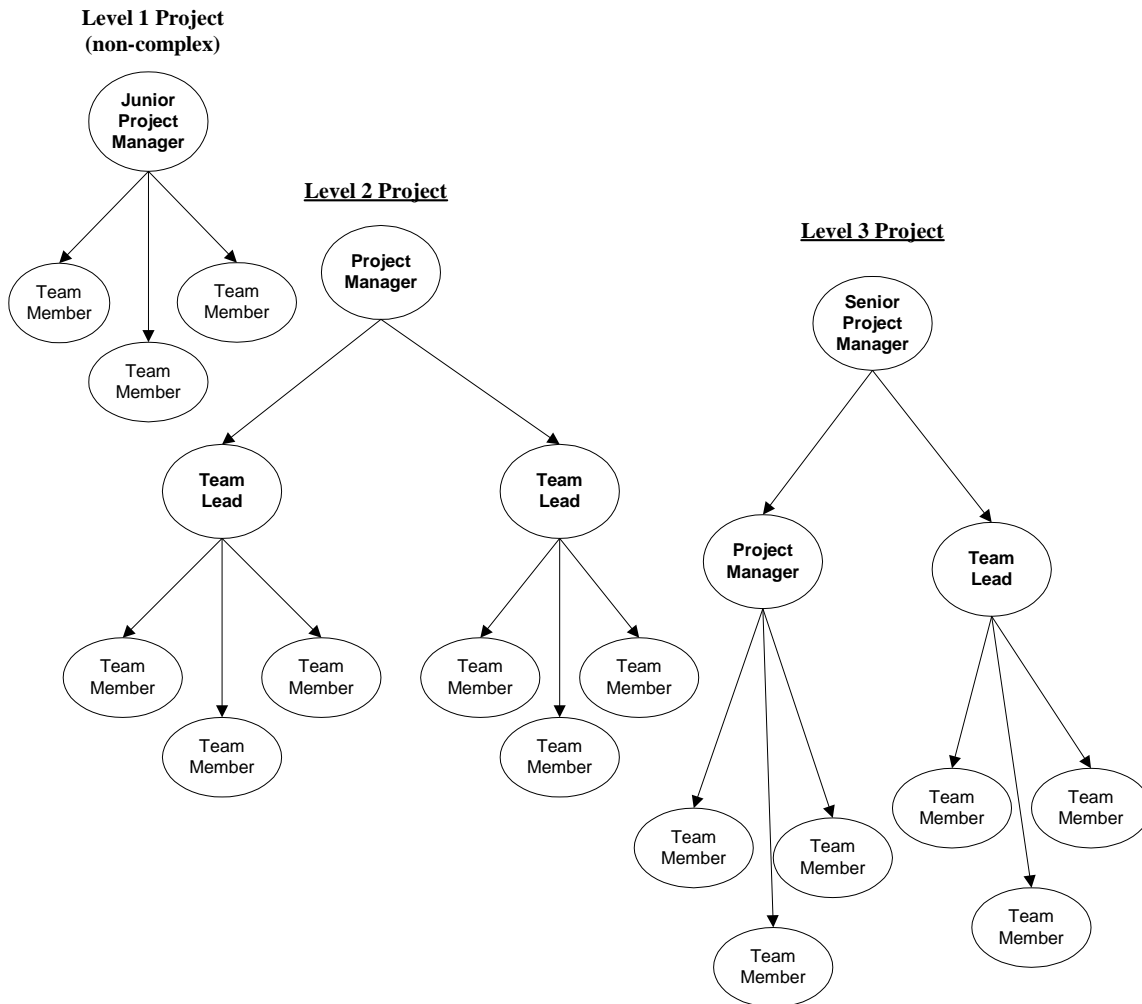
Level 1 Project
(non-complex)

Junior Project Manager

Team Member

Team Member

Team Member

Level 2 Project

Project Manager

Team Lead

Team Lead

Team Member

Team Member

Team Member

Team Member

Team Member

Team Member

Level 3 Project

Senior Project Manager

Project Manager

Team Lead

Team Member

Team Member

Team Member

Team Member

Team Member

Team Member